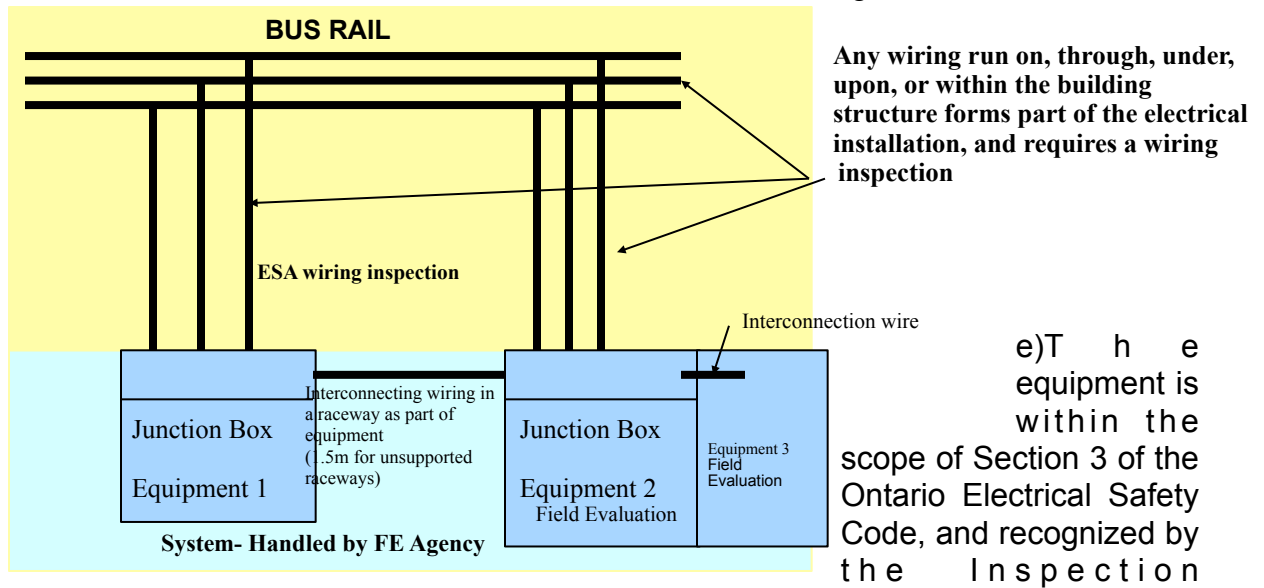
BUS RAIL

Any wiring run on, through, under, upon, or within the building structure forms part of the electrical installation, and requires a wiring inspection

ESA wiring inspection

Interconnection wire

Interconnecting wiring in a raceway as part of equipment (1.5m for unsupported raceways)

Junction Box

Equipment 1

Junction Box

Equipment 2
Field Evaluation

Equipment 3
Field
Evaluation

System- Handled by FE Agency

e)The equipment is within the scope of Section 3 of the Ontario Electrical Safety Code, and recognized by the Inspection